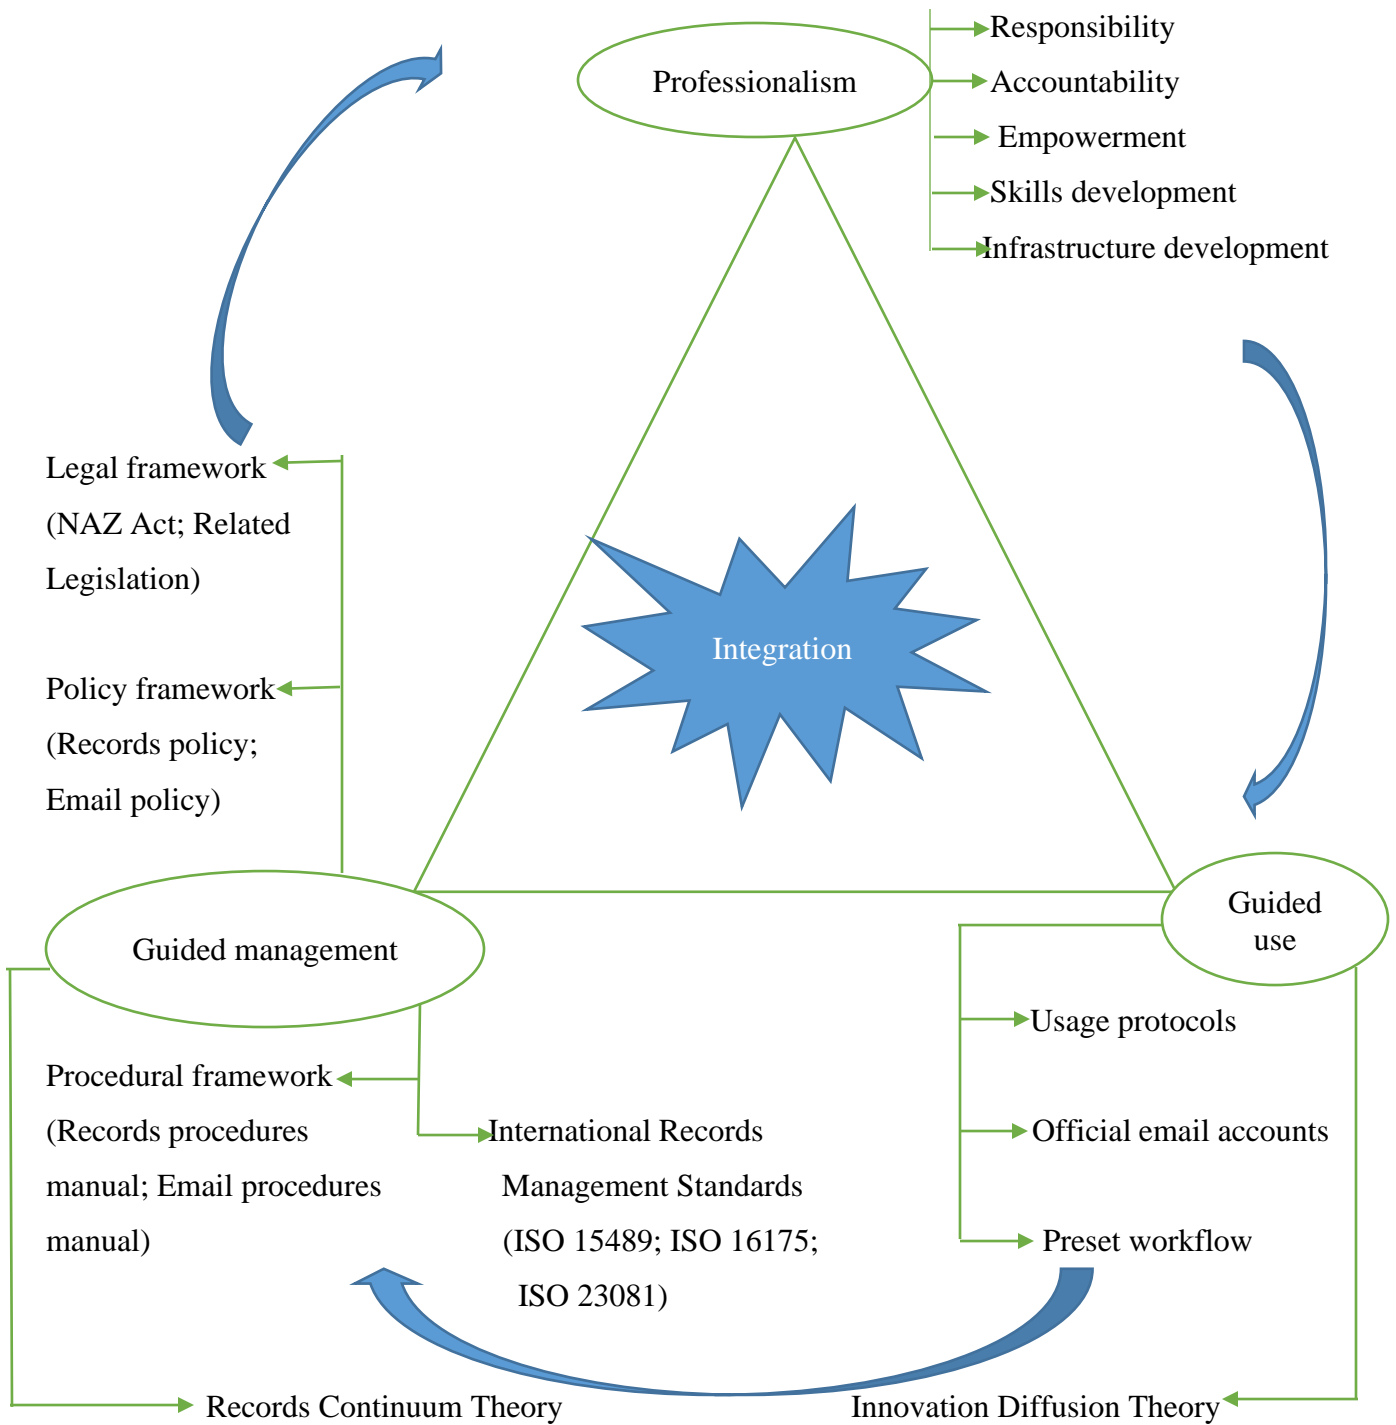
Professionalism

Responsibility
Accountability
Empowerment
Skills development
Infrastructure development

Legal framework (NAZ Act; Related Legislation)

Policy framework (Records policy; Email policy)

Integration

Guided management

Guided use

Usage protocols

Official email accounts

Preset workflow

Procedural framework (Records procedures manual; Email procedures manual)

International Records Management Standards (ISO 15489; ISO 16175; ISO 23081)

Records Continuum Theory

Innovation Diffusion Theory